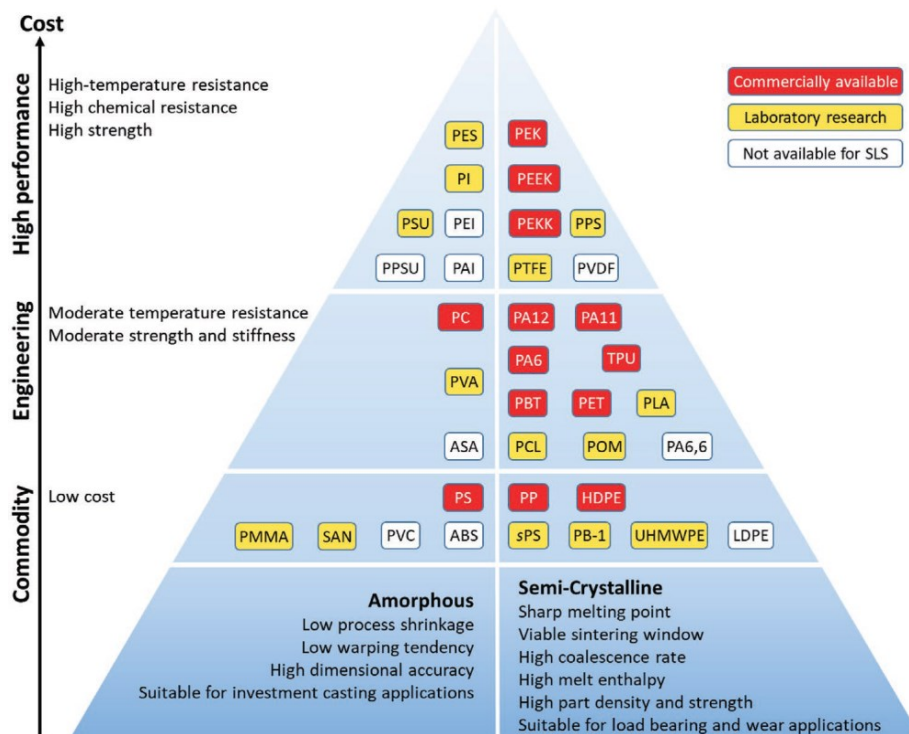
Cost

High performance

High-temperature resistance
High chemical resistance
High strength

Commercially available
Laboratory research
Not available for SLS

PES
PEK
PI
PEEK
PSU
PEI
PEKK
PPS
PPSU
PAI
PTFE
PVDF

Engineering

Moderate temperature resistance
Moderate strength and stiffness

PC
PA12
PA11
PA6
TPU
PVA
PBT
PET
PLA
ASA
PCL
POM
PA6,6

Commodity

Low cost

PS
PP
HDPE
PMMA
SAN
PVC
ABS
sPS
PB-1
UHMWPE
LDPE

Amorphous
Low process shrinkage
Low warping tendency
High dimensional accuracy
Suitable for investment casting applications

Semi-Crystalline
Sharp melting point
Viable sintering window
High coalescence rate
High melt enthalpy
High part density and strength
Suitable for load bearing and wear applications